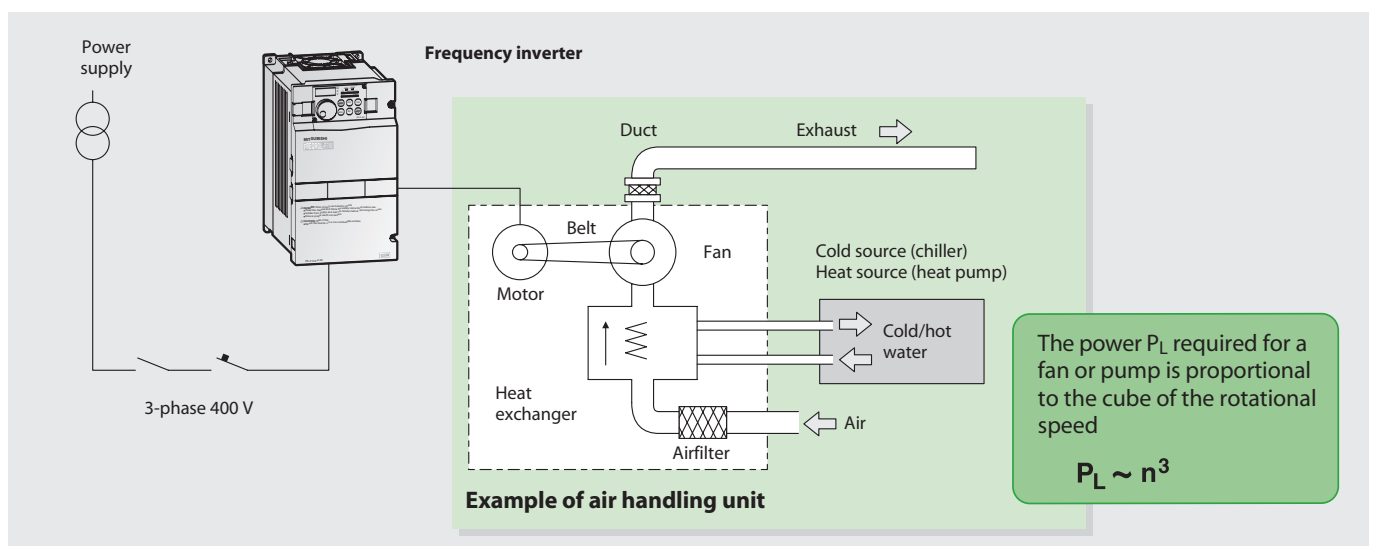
Power supply

Frequency inverter

Duct

Exhaust

Belt

Fan

Motor

Cold source (chiller)
Heat source (heat pump)

Cold/hot water

Heat exchanger

Air

Airfilter

3-phase 400 V

Example of air handling unit

The power $P_L$ required for a fan or pump is proportional to the cube of the rotational speed

$P_L \sim n^3$